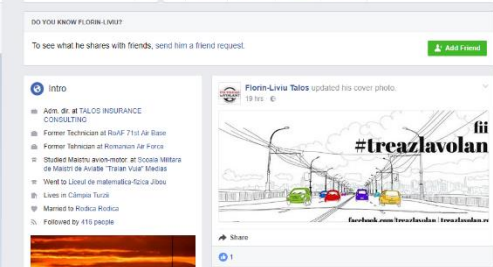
DO YOU KNOW FLORIN-LIVIU?

To see what he shares with friends, send him a friend request.

Add Friend

Intro

Adm. dir. at TALOS INSURANCE CONSULTING

Former Technician at RoAF 71st Air Base

Former Technician at Romanian Air Force

Studied Maistru avion-motor. at Scoala Militara de Maistri de Aviatie "Traian Vuia" Medias

Went to Liceul de matematica-fizica Jibou

Lives in Câmpia Turzii

Married to Rodica Rodica

Followed by 416 people

Florin-Liviu Talos updated his cover photo.

19 hrs ·

fii

#treazlavolan

facebook.com/treazlavolan | treazlavolan.ro

Share

1